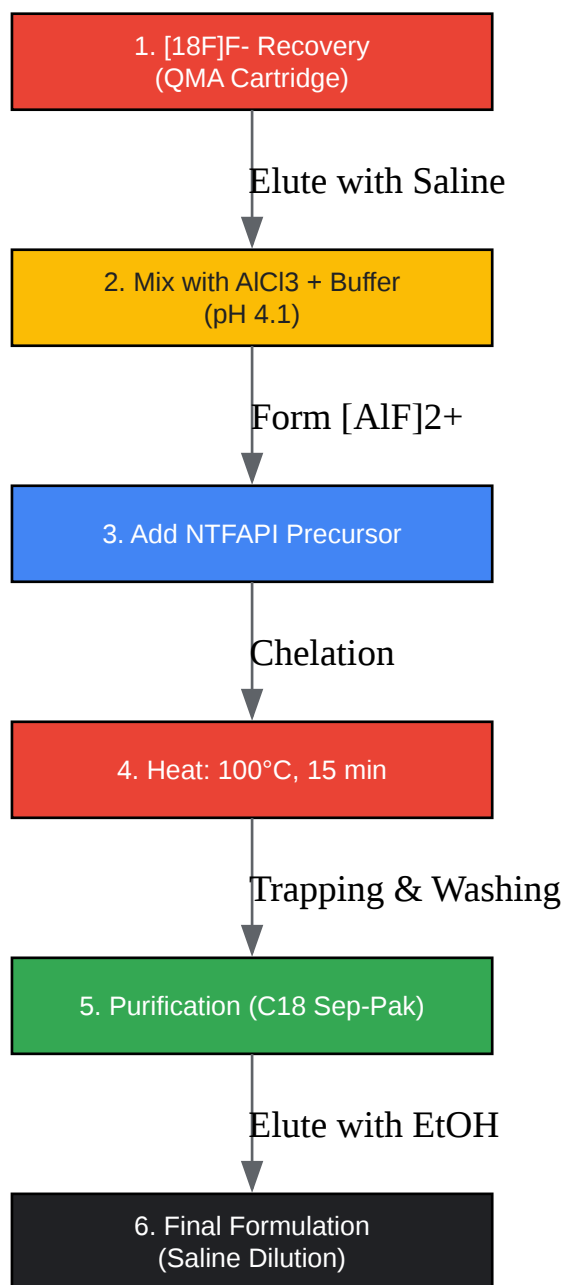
1. [18F]F- Recovery
(QMA Cartridge)

Elute with Saline

2. Mix with AlCl3 + Buffer
(pH 4.1)

Form [AlF]2+

3. Add NTFAPI Precursor

Chelation

4. Heat: 100°C, 15 min

Trapping & Washing

5. Purification (C18 Sep-Pak)

Elute with EtOH

6. Final Formulation
(Saline Dilution)